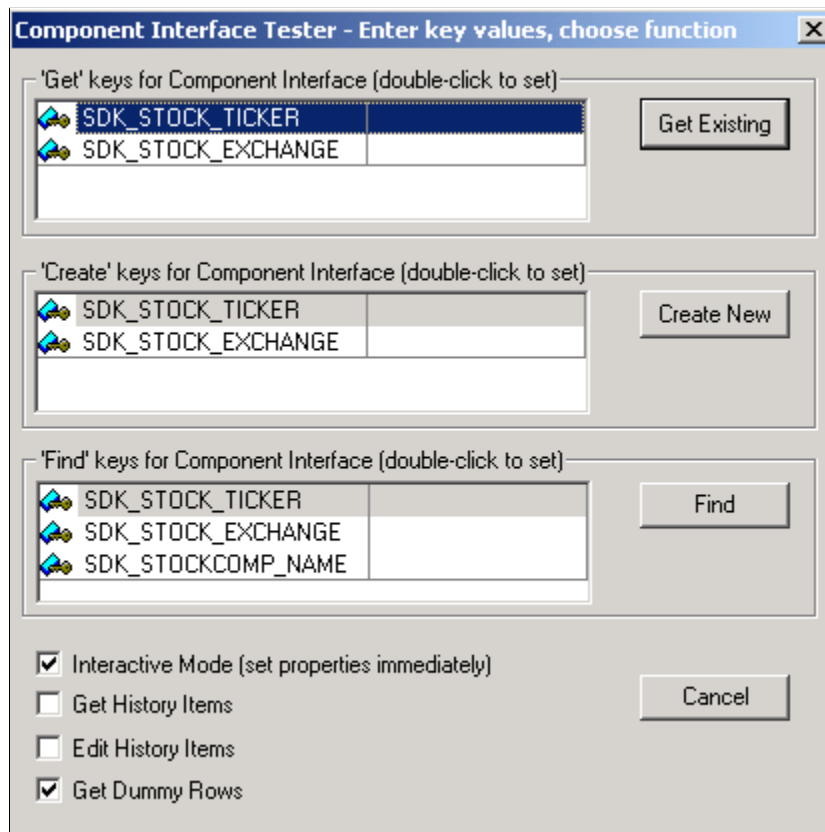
Component Interface Tester - Enter key values, choose function

X

'Get' keys for Component Interface (double-click to set)

SDK_STOCK_TICKER
SDK_STOCK_EXCHANGE

Get Existing

'Create' keys for Component Interface (double-click to set)

SDK_STOCK_TICKER
SDK_STOCK_EXCHANGE

Create New

'Find' keys for Component Interface (double-click to set)

SDK_STOCK_TICKER
SDK_STOCK_EXCHANGE
SDK_STOCKCOMP_NAME

Find

☑ Interactive Mode (set properties immediately)
☐ Get History Items
☐ Edit History Items
☑ Get Dummy Rows

Cancel